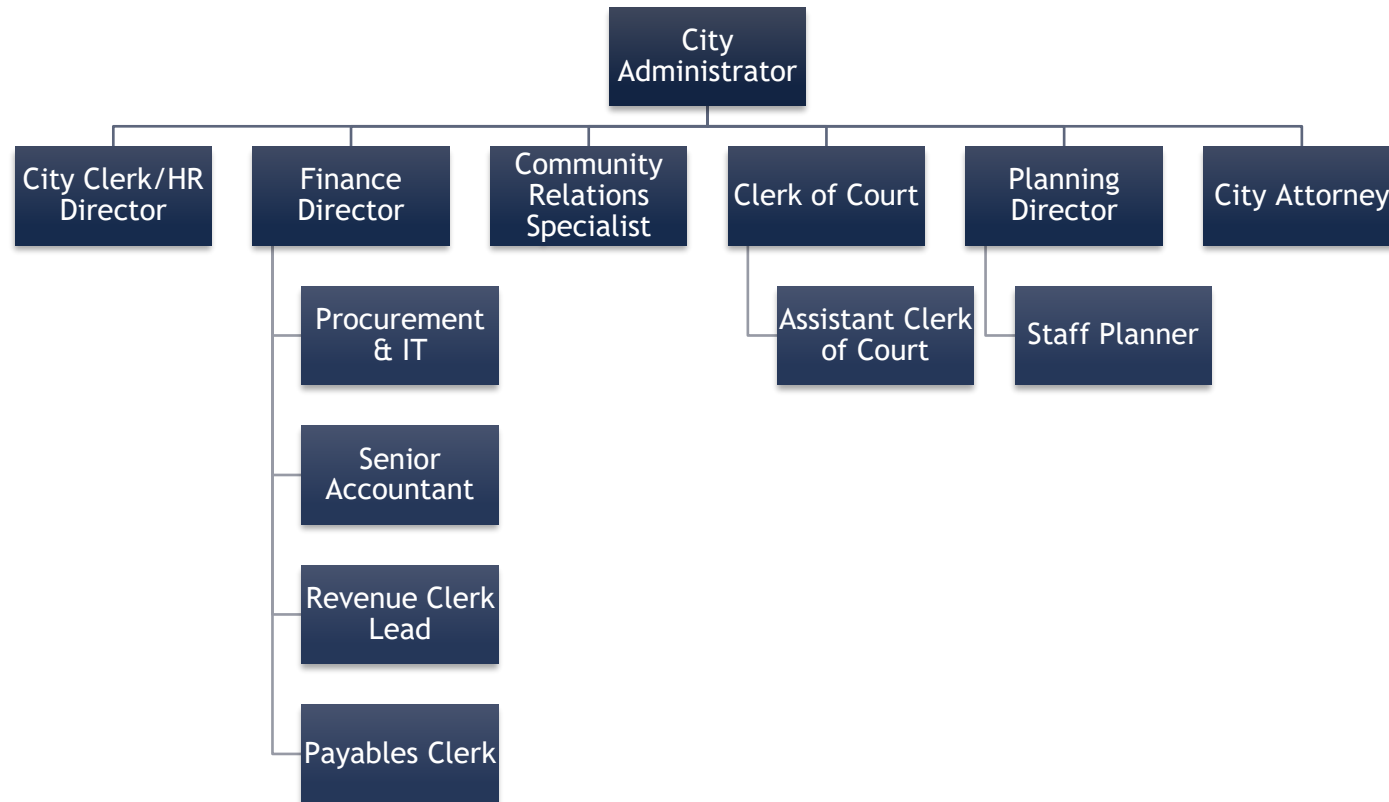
City Administrator

City Clerk/HR Director

Finance Director

Procurement & IT

Senior Accountant

Revenue Clerk Lead

Payables Clerk

Community Relations Specialist

Clerk of Court

Assistant Clerk of Court

Planning Director

Staff Planner

City Attorney